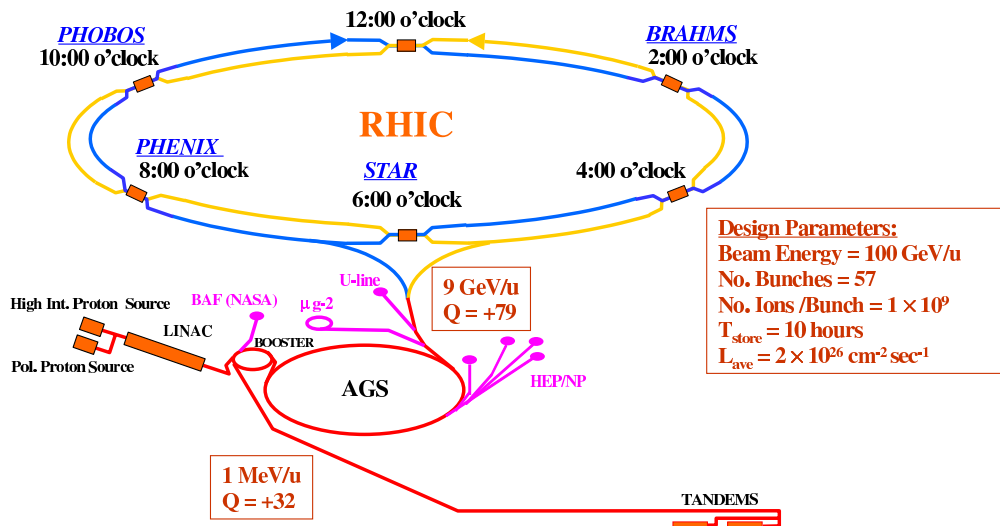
12:00 o'clock

PHOBOS
10:00 o'clock

BRAHMS
2:00 o'clock

RHIC

PHENIX
8:00 o'clock

STAR
6:00 o'clock

4:00 o'clock

Design Parameters:
Beam Energy = 100 GeV/u
No. Bunches = 57
No. Ions /Bunch = $1 \times 10^9$
$T_{store}$ = 10 hours
$L_{ave} = 2 \times 10^{26}$ $cm^{-2}$ $sec^{-1}$

9 GeV/u
Q = +79

U-line

BAF (NASA)

μ g-2

High Int. Proton Source

LINAC

BOOSTER

Pol. Proton Source

AGS

HEP/NP

1 MeV/u
Q = +32

TANDEMS